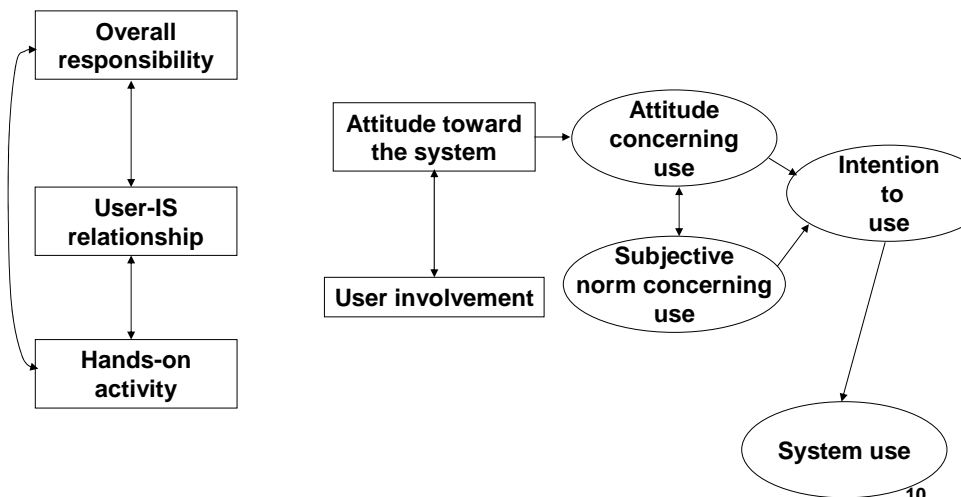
Overall responsibility

User-IS relationship

Hands-on activity

Attitude toward the system

User involvement

Attitude concerning use

Subjective norm concerning use

Intention to use

System use

10